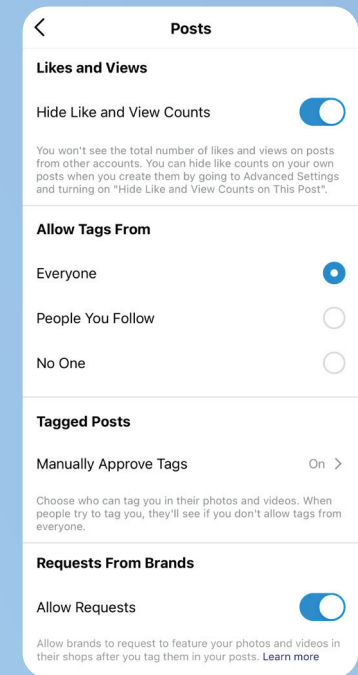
Posts

Likes and Views

Hide Like and View Counts

You won't see the total number of likes and views on posts from other accounts. You can hide like counts on your own posts when you create them by going to Advanced Settings and turning on "Hide Like and View Counts on This Post".

Allow Tags From

Everyone

People You Follow

No One

Tagged Posts

Manually Approve Tags

On

Choose who can tag you in their photos and videos. When people try to tag you, they'll see if you don't allow tags from everyone.

Requests From Brands

Allow Requests

Allow brands to request to feature your photos and videos in their shops after you tag them in your posts. Learn more